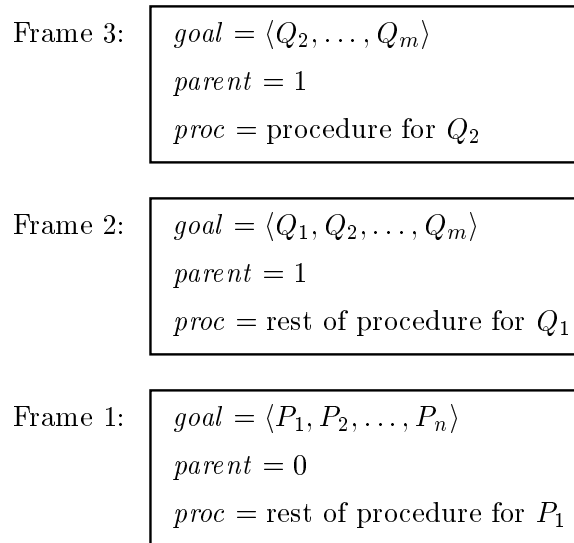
Frame 3:

$goal = \langle Q_2, \ldots, Q_m \rangle$

$parent = 1$

$proc =$ procedure for $Q_2$

Frame 2:

$goal = \langle Q_1, Q_2, \ldots, Q_m \rangle$

$parent = 1$

$proc =$ rest of procedure for $Q_1$

Frame 1:

$goal = \langle P_1, P_2, \ldots, P_n \rangle$

$parent = 0$

$proc =$ rest of procedure for $P_1$